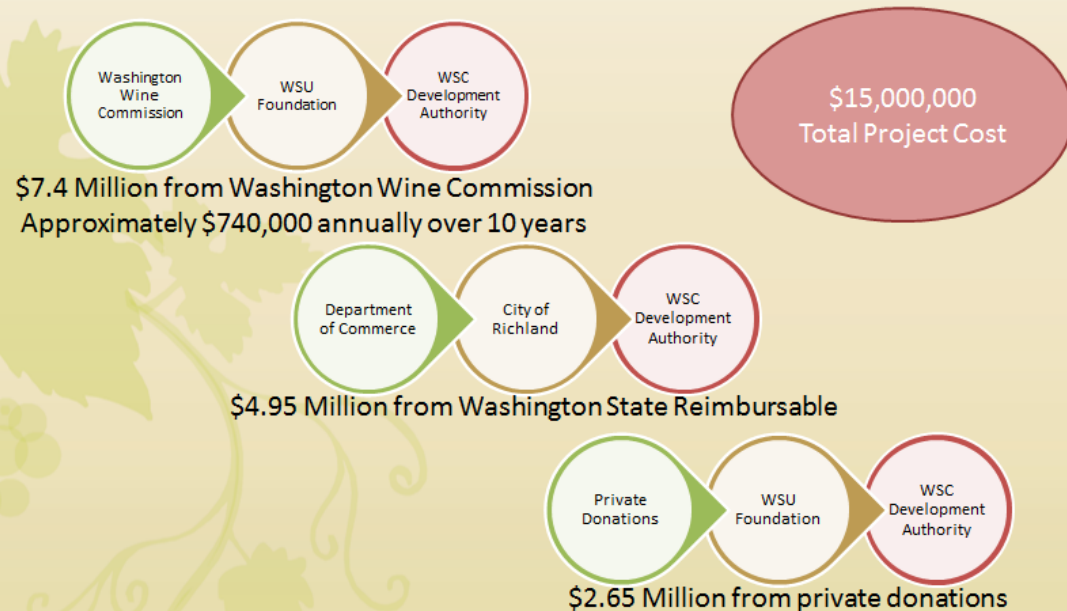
Washington Wine Commission

WSU Foundation

WSC Development Authority

$15,000,000
Total Project Cost

$7.4 Million from Washington Wine Commission
Approximately $740,000 annually over 10 years

Department of Commerce

City of Richland

WSC Development Authority

$4.95 Million from Washington State Reimbursable

Private Donations

WSU Foundation

WSC Development Authority

$2.65 Million from private donations